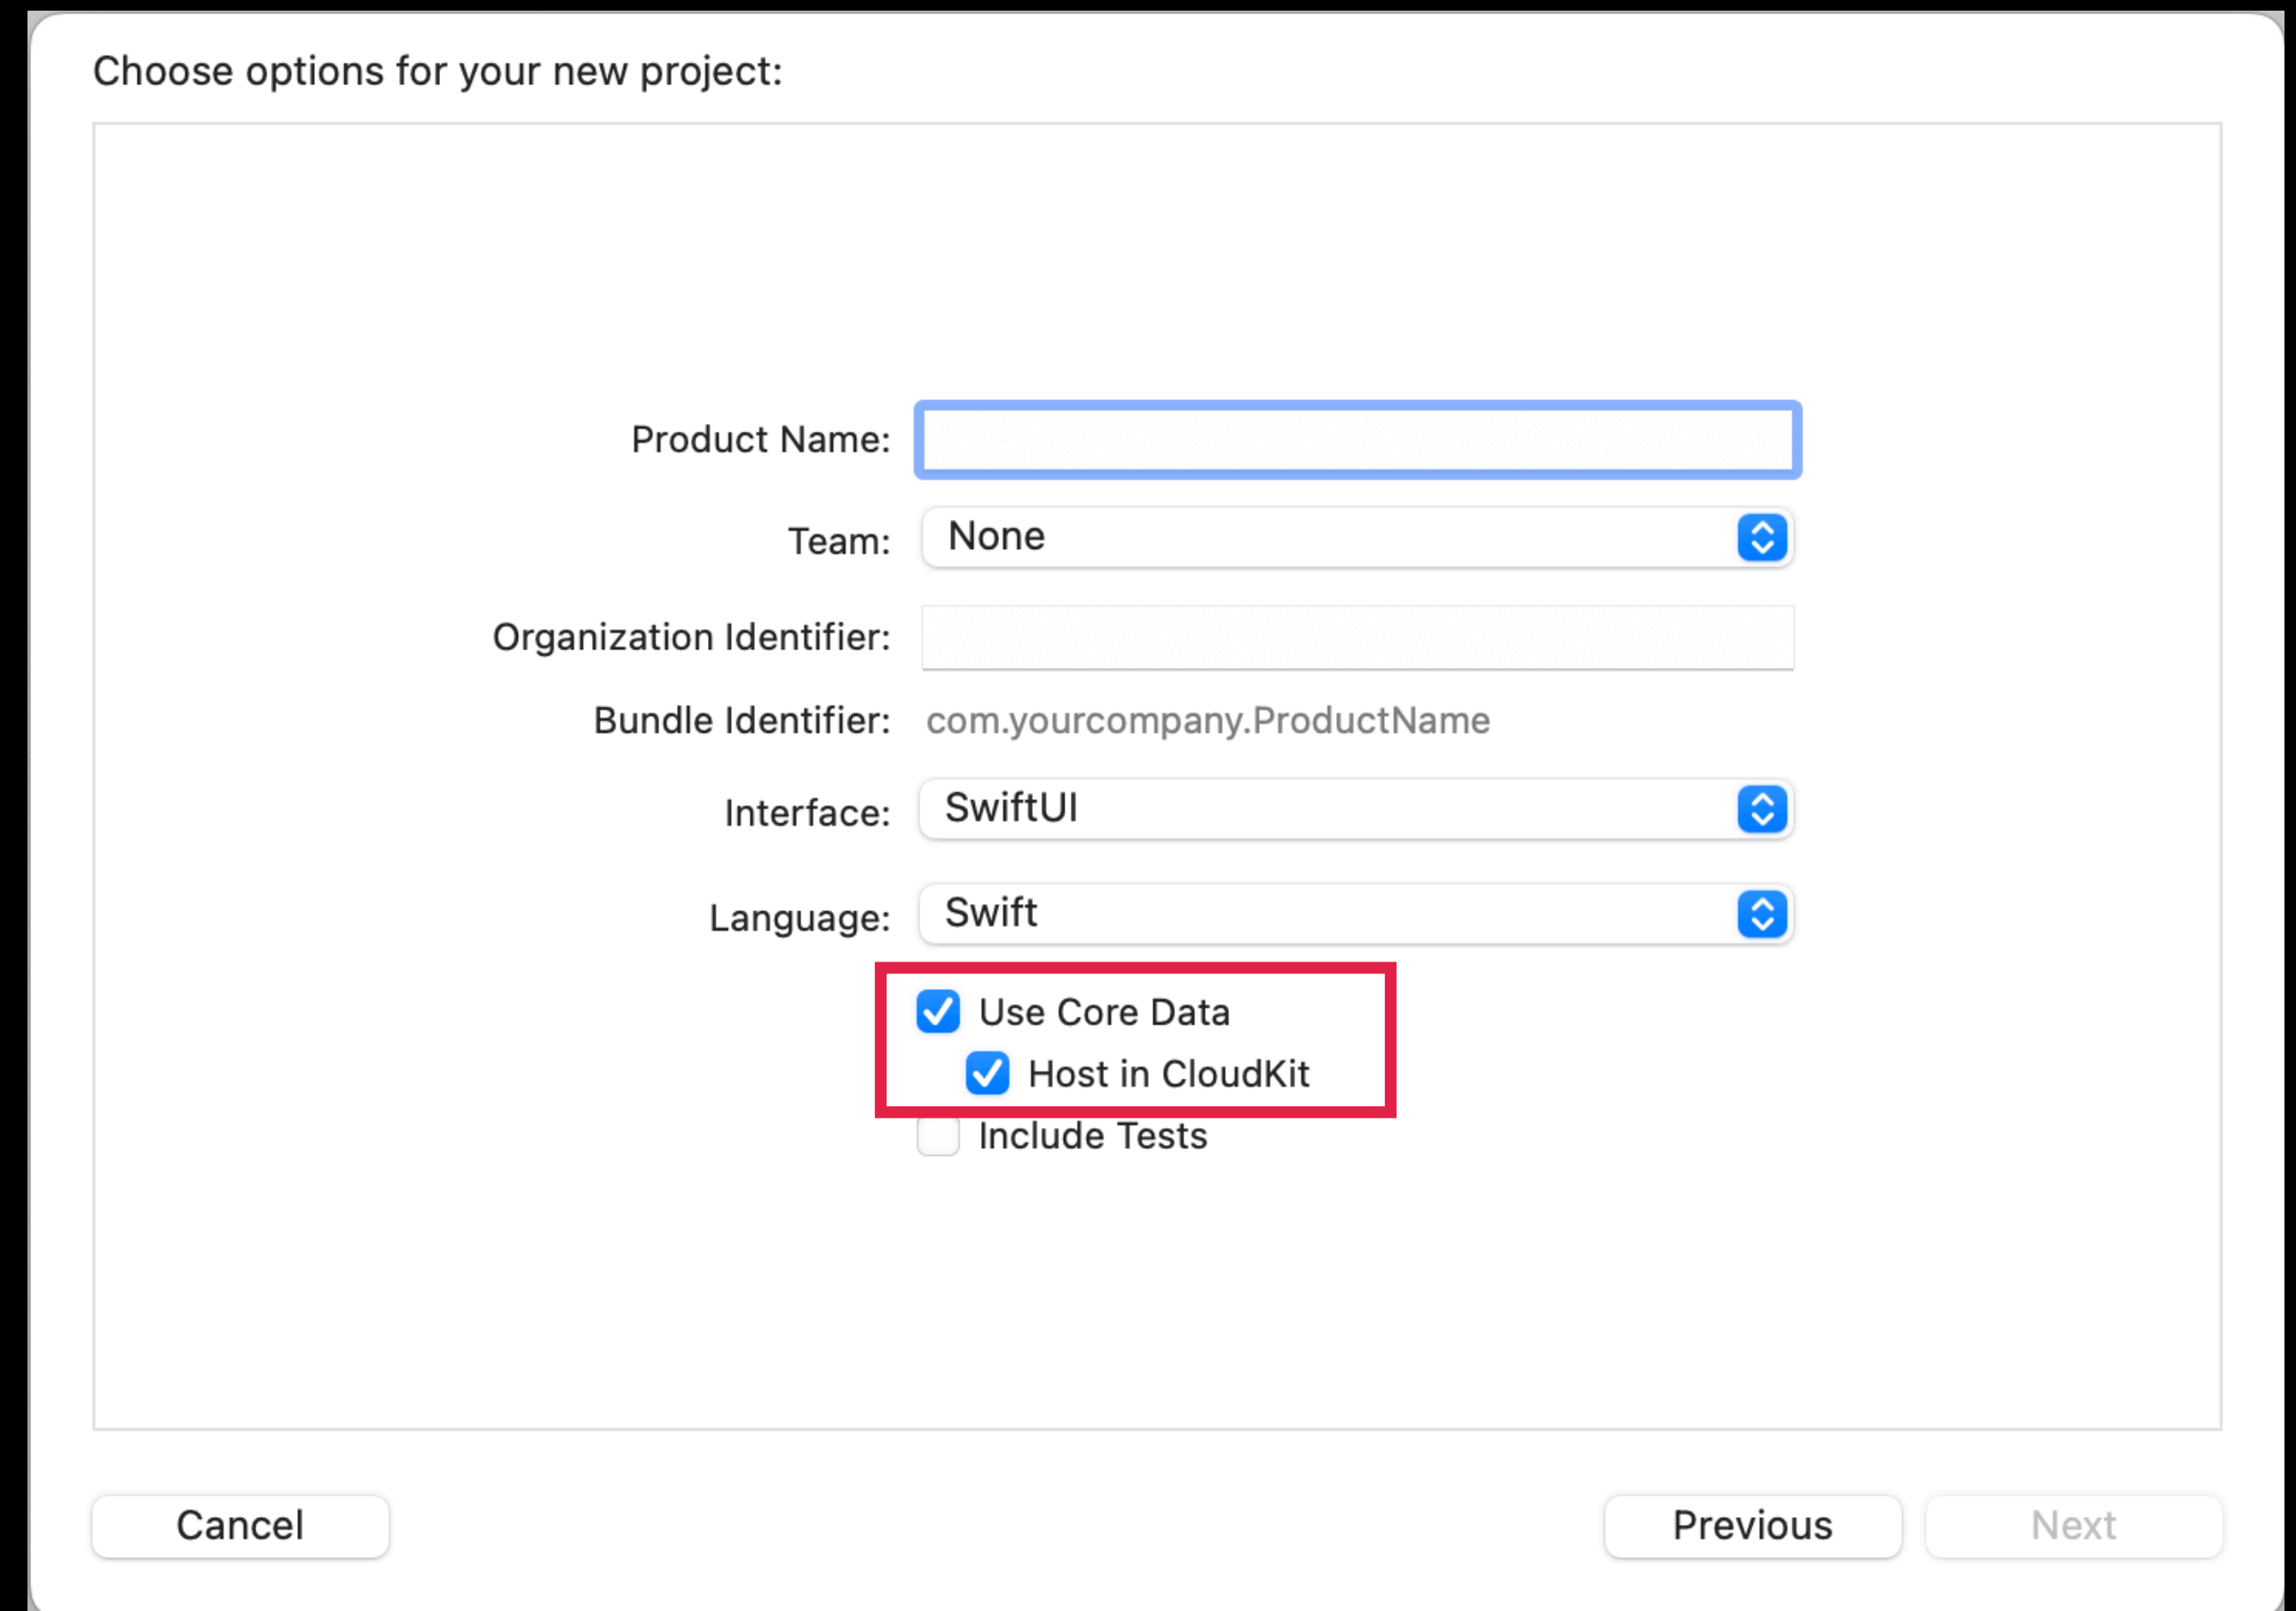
Choose options for your new project:

Product Name:

Team: None

Organization Identifier:

Bundle Identifier: com.yourcompany.ProductName

Interface: SwiftUI

Language: Swift

Use Core Data

Host in CloudKit

Include Tests

Cancel

Previous

Next